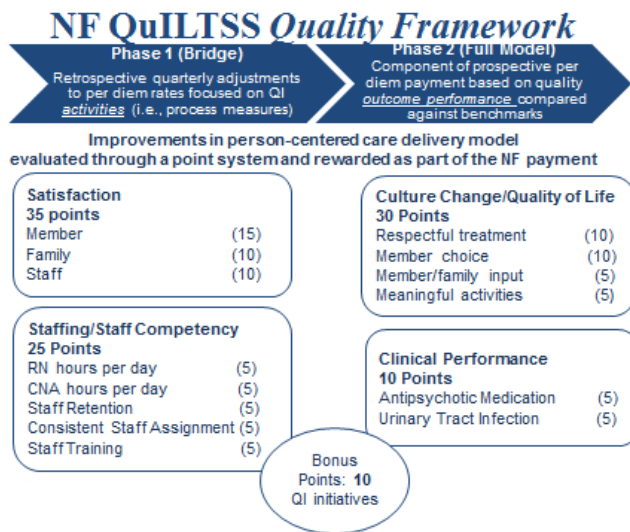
NF QuILTSS Quality Framework

Phase 1 (Bridge)
Retrospective quarterly adjustments to per diem rates focused on QI activities (i.e., process measures)

Phase 2 (Full Model)
Component of prospective per diem payment based on quality outcome performance compared against benchmarks

Improvements in person-centered care delivery model evaluated through a point system and rewarded as part of the NF payment

Satisfaction
35 points
Member (15)
Family (10)
Staff (10)

Culture Change/Quality of Life
30 Points
Respectful treatment (10)
Member choice (10)
Member/family input (5)
Meaningful activities (5)

Staffing/Staff Competency
25 Points
RN hours per day (5)
CNA hours per day (5)
Staff Retention (5)
Consistent Staff Assignment (5)
Staff Training (5)

Clinical Performance
10 Points
Antipsychotic Medication (5)
Urinary Tract Infection (5)

Bonus Points: 10
QI initiatives